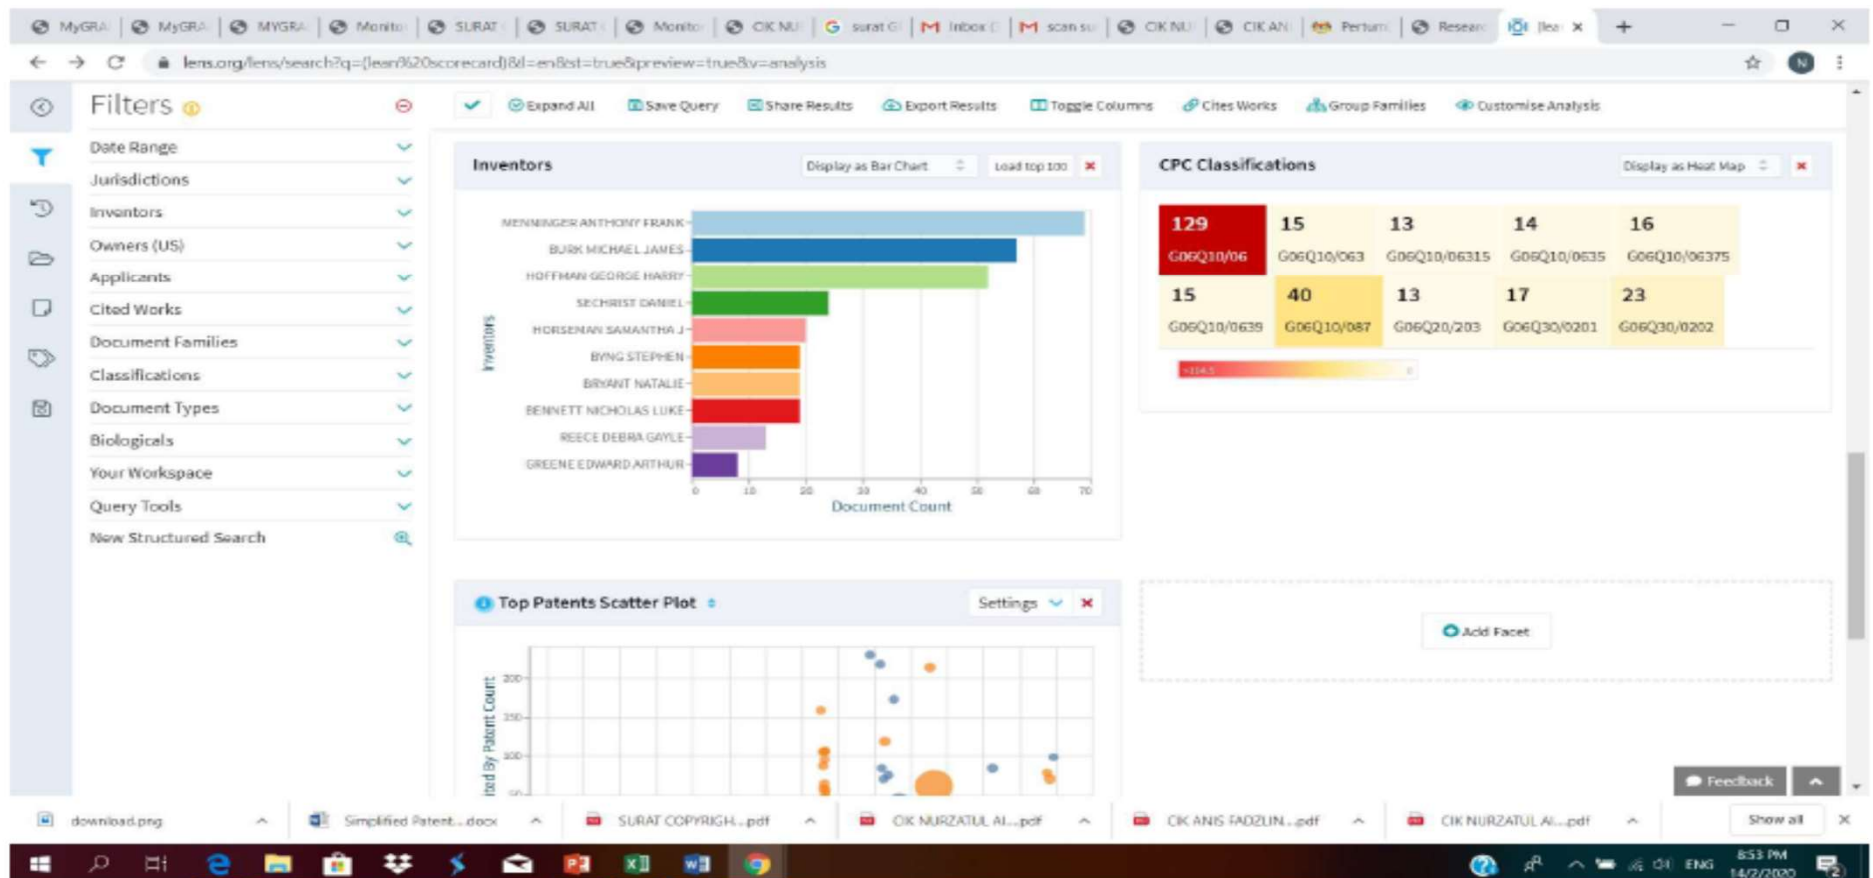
MyGRA | MyGRA | MYGRA | Monito | SURAT | SURAT | Monito | CIK NU | surat G | Inbox ( | scan su | CIK NU | CIK AN | Pertum | Researc | lea ×

lens.org/lens/search?q=(lean%20scorecard)&l=en&st=true&preview=true&v=analysis

Filters

Date Range
Jurisdictions
Inventors
Owners (US)
Applicants
Cited Works
Document Families
Classifications
Document Types
Biologicals
Your Workspace
Query Tools
New Structured Search

Expand All | Save Query | Share Results | Export Results | Toggle Columns | Cites Works | Group Families | Customise Analysis

Inventors

Display as Bar Chart | Load top 100

MENNINGER ANTHONY FRANK
BURK MICHAEL JAMES
HOFFMAN GEORGE HARRY
SECHRIST DANIEL
HORSEMAN SAMANTHA J
BYNG STEPHEN
BRYANT NATALIE
BENNETT NICHOLAS LUKE
REECE DEBRA GAYLE
GREENE EDWARD ARTHUR

Inventors

0 10 20 30 40 50 60 70
Document Count

CPC Classifications

Display as Heat Map

| 129 G06Q10/06 | 15 G06Q10/063 | 13 G06Q10/06315 | 14 G06Q10/0635 | 16 G06Q10/06375 |
|---|---|---|---|---|
| 15 G06Q10/0639 | 40 G06Q10/087 | 13 G06Q20/203 | 17 G06Q30/0201 | 23 G06Q30/0202 |

Top Patents Scatter Plot

Settings

200
150
100
ted By Patent Count

Add Facet

Feedback

download.png | Simplified Patent....docx | SURAT COPYRIGH....pdf | CIK NURZATUL AI....pdf | CIK ANIS FADZLIN....pdf | CIK NURZATUL AI....pdf | Show all

ENG 8:53 PM 14/2/2020